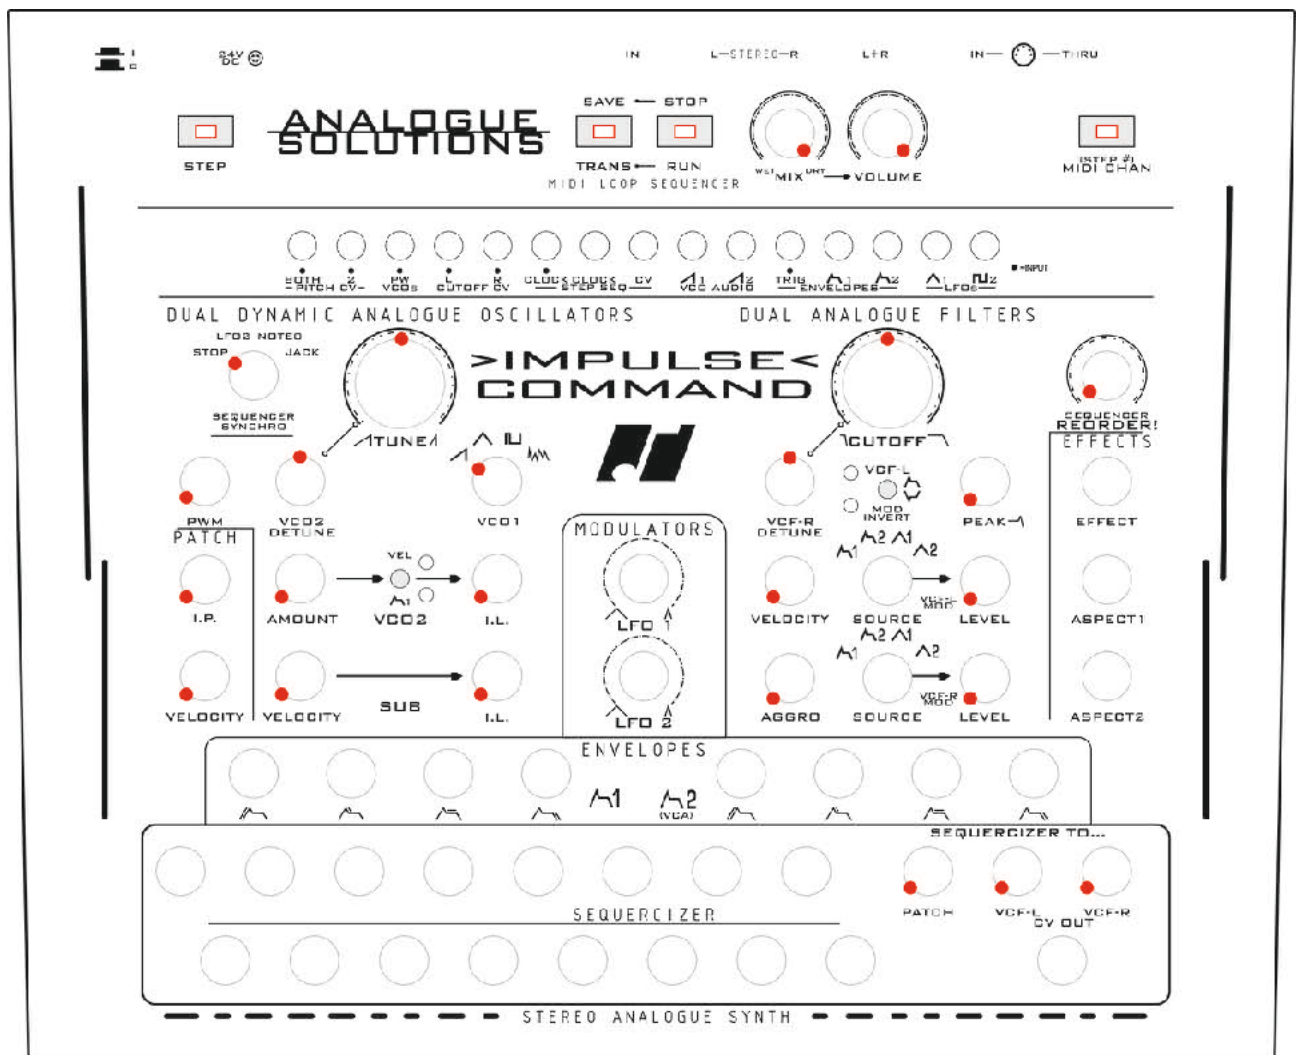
I
O

24V DC

IN L—STEREO—R L+R IN— —THRU

STEP

ANALOGUE SOLUTIONS

SAVE — STOP

TRANS — RUN

MIDI LOOP SEQUENCER

WET MIX DRY — VOLUME

(STEP 8) MIDI CHAN

BOTH PITCH CV- 2 CV- PW VCOS L CUTOFF CV R CLOCK CLOCK STEP SEQ CV 1 VCO 2 AUDIO TRIG ENVELOPES 1 2 LFOS 2 INPUT

DUAL DYNAMIC ANALOGUE OSCILLATORS

DUAL ANALOGUE FILTERS

LFO2 NOTEO STOP JACK

SEQUENCER SYNCHRO

TUNE

>IMPULSE< COMMAND

CUTOFF

SEQUENCER REORDER!

EFFECTS

PWM

PATCH

VCO2 DETUNE

VCO1

MODULATORS

VCF-R DETUNE

VCF-L

MOD INVERT

PEAK

EFFECT

VEL

I.P.

AMOUNT

VCO2

I.L.

LFO 1

VELOCITY

SOURCE

VCF-L MOD

LEVEL

ASPECT1

VELOCITY

VELOCITY

SUB

I.L.

LFO 2

AGGRO

SOURCE

VCF-R MOD

LEVEL

ASPECT2

ENVELOPES

1 2 (VCA)

SEQUERCIZER TO...

PATCH VCF-L VCF-R

CV OUT

SEQUERCIZER

STEREO ANALOGUE SYNTH